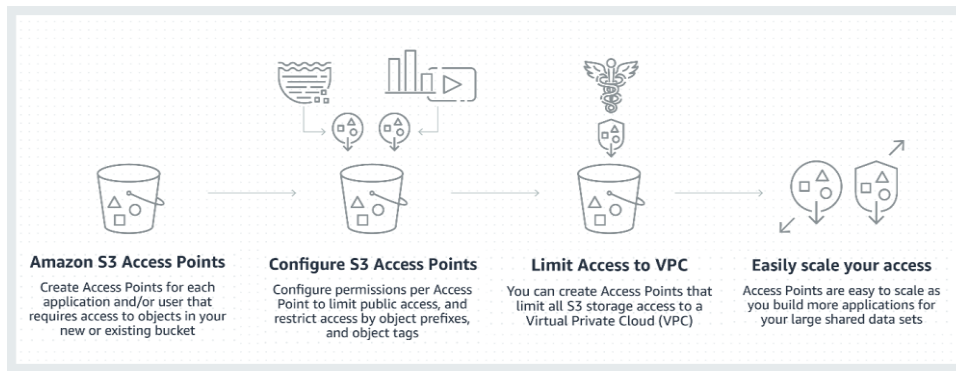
Amazon S3 Access Points

Create Access Points for each application and/or user that requires access to objects in your new or existing bucket

Configure S3 Access Points

Configure permissions per Access Point to limit public access, and restrict access by object prefixes, and object tags

Limit Access to VPC

You can create Access Points that limit all S3 storage access to a Virtual Private Cloud (VPC)

Easily scale your access

Access Points are easy to scale as you build more applications for your large shared data sets